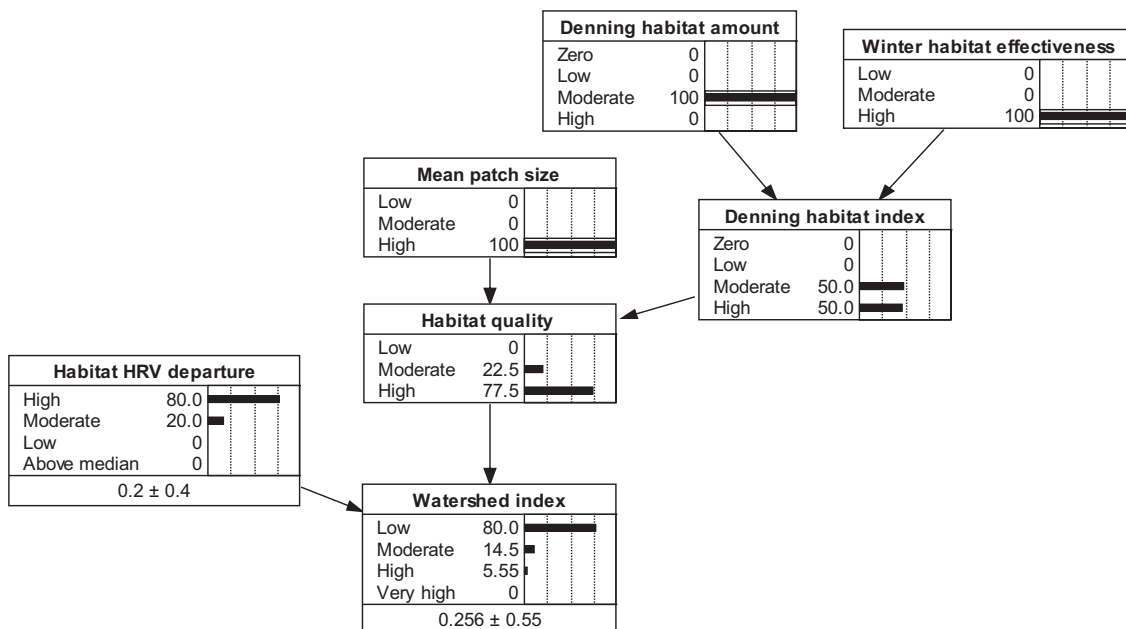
Denning habitat amount

| | |
|---|---|
| Zero | 0 |
| Low | 0 |
| Moderate | 100 |
| High | 0 |

Winter habitat effectiveness

| | |
|---|---|
| Low | 0 |
| Moderate | 0 |
| High | 100 |

Mean patch size

| | |
|---|---|
| Low | 0 |
| Moderate | 0 |
| High | 100 |

Denning habitat index

| | |
|---|---|
| Zero | 0 |
| Low | 0 |
| Moderate | 50.0 |
| High | 50.0 |

Habitat quality

| | |
|---|---|
| Low | 0 |
| Moderate | 22.5 |
| High | 77.5 |

Habitat HRV departure

| | |
|---|---|
| High | 80.0 |
| Moderate | 20.0 |
| Low | 0 |
| Above median | 0 |

0.2 ± 0.4

Watershed index

| | |
|---|---|
| Low | 80.0 |
| Moderate | 14.5 |
| High | 5.55 |
| Very high | 0 |

0.256 ± 0.55